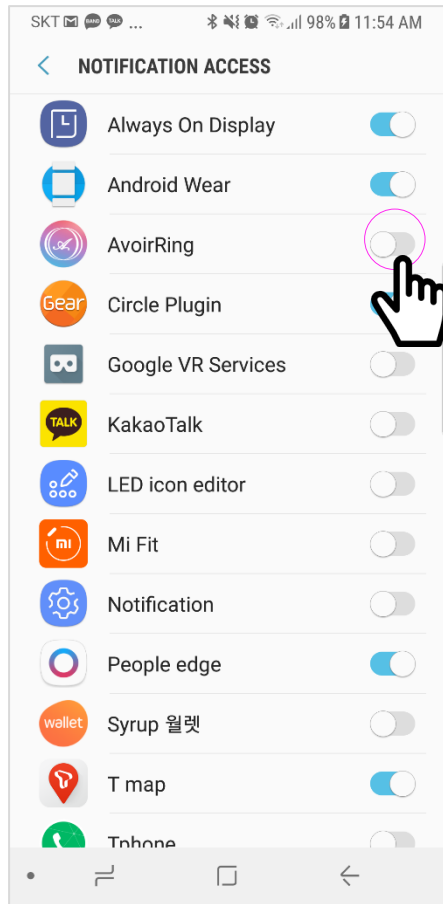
SKT ... 98% 11:54 AM

NOTIFICATION ACCESS

Always On Display

Android Wear

AvoirRing

Gear Circle Plugin

Google VR Services

TALK KakaoTalk

LED icon editor

mi Mi Fit

Notification

People edge

wallet Syrup 월렛

T map

Tphone